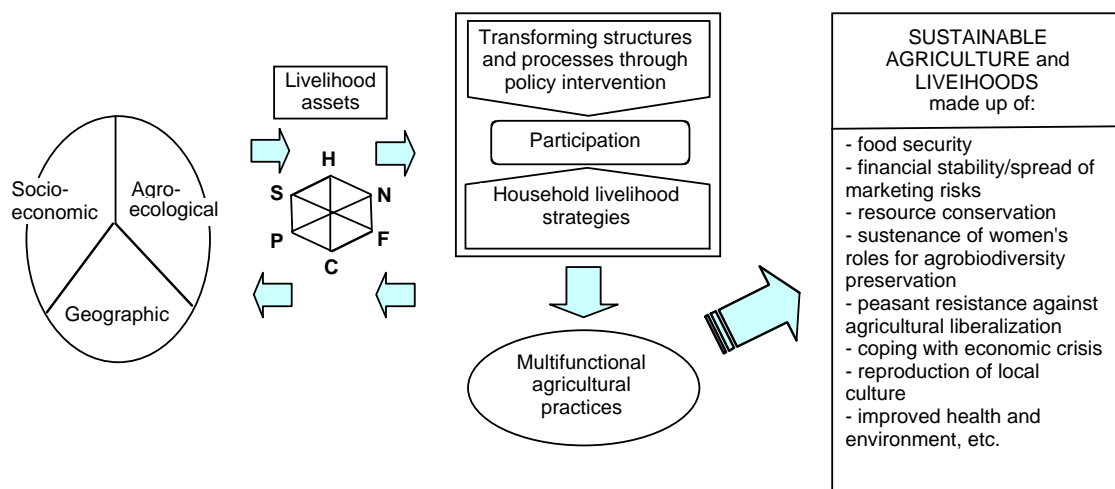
Socio-economic

Agro-ecological

Geographic

Livelihood assets

H

S

N

P

F

C

Transforming structures and processes through policy intervention

Participation

Household livelihood strategies

Multifunctional agricultural practices

SUSTAINABLE AGRICULTURE and LIVEIHOODS made up of:

- food security
- financial stability/spread of marketing risks
- resource conservation
- sustenance of women's roles for agrobiodiversity preservation
- peasant resistance against agricultural liberalization
- coping with economic crisis
- reproduction of local culture
- improved health and environment, etc.